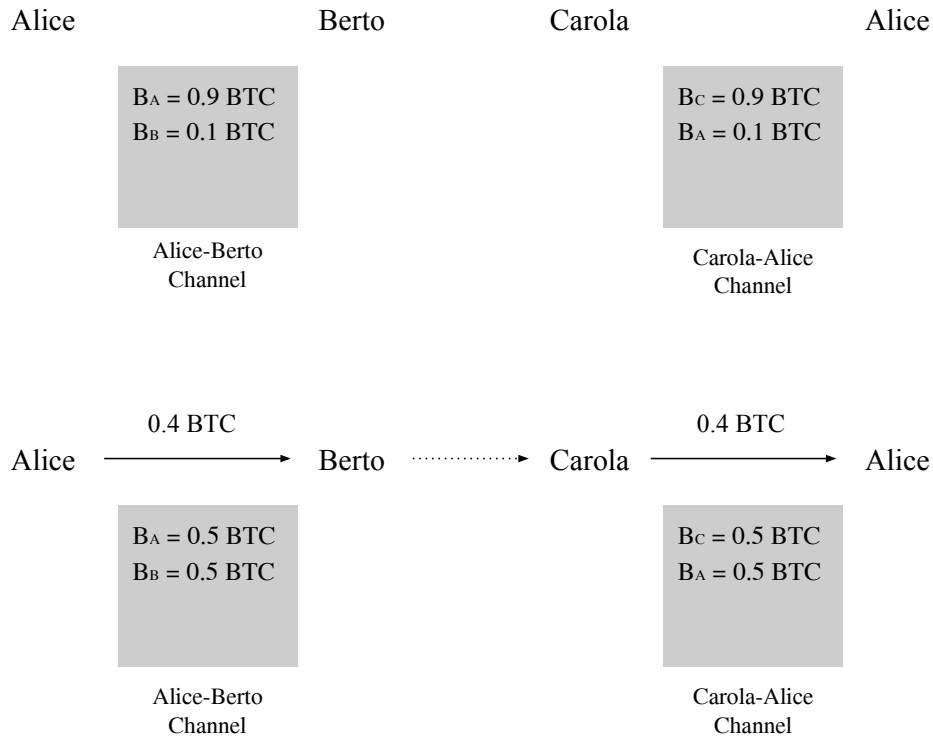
Alice

Berto

Carola

Alice

$B_A$ = 0.9 BTC
$B_B$ = 0.1 BTC

Alice-Berto Channel

$B_C$ = 0.9 BTC
$B_A$ = 0.1 BTC

Carola-Alice Channel

0.4 BTC

Alice

Berto

Carola

0.4 BTC

Alice

$B_A$ = 0.5 BTC
$B_B$ = 0.5 BTC

Alice-Berto Channel

$B_C$ = 0.5 BTC
$B_A$ = 0.5 BTC

Carola-Alice Channel